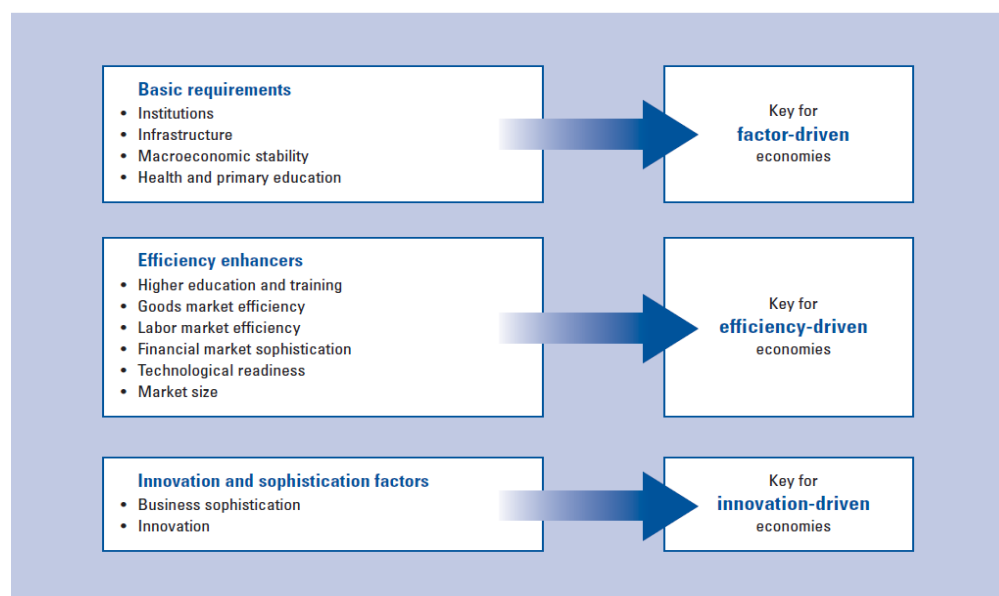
Basic requirements
• Institutions
• Infrastructure
• Macroeconomic stability
• Health and primary education

Key for
factor-driven
economies

Efficiency enhancers
• Higher education and training
• Goods market efficiency
• Labor market efficiency
• Financial market sophistication
• Technological readiness
• Market size

Key for
efficiency-driven
economies

Innovation and sophistication factors
• Business sophistication
• Innovation

Key for
innovation-driven
economies